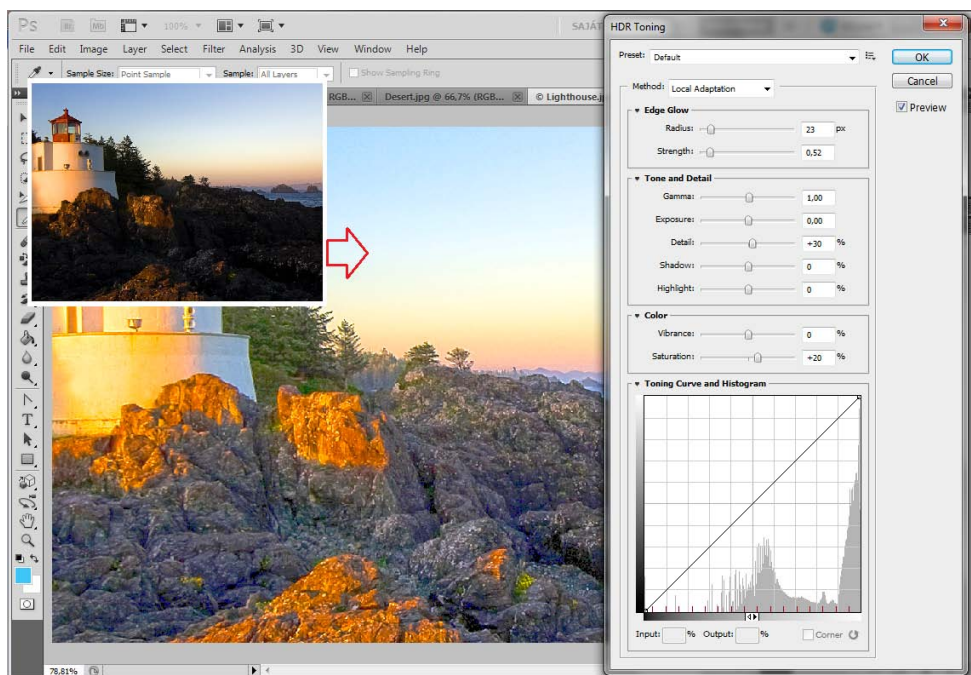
Ps Br Mb 100%

SAJÁT

File Edit Image Layer Select Filter Analysis 3D View Window Help

Sample Size: Point Sample Sample: All Layers Show Sampling Ring

RGB... Desert.jpg @ 66,7% (RGB... Lighthouse.jp

78,81%

HDR Toning

Preset: Default

OK

Cancel

Preview

Method: Local Adaptation

Edge Glow

Radius: 23 px

Strength: 0,52

Tone and Detail

Gamma: 1,00

Exposure: 0,00

Detail: +30 %

Shadow: 0 %

Highlight: 0 %

Color

Vibrance: 0 %

Saturation: +20 %

Toning Curve and Histogram

Input: % Output: % Corner